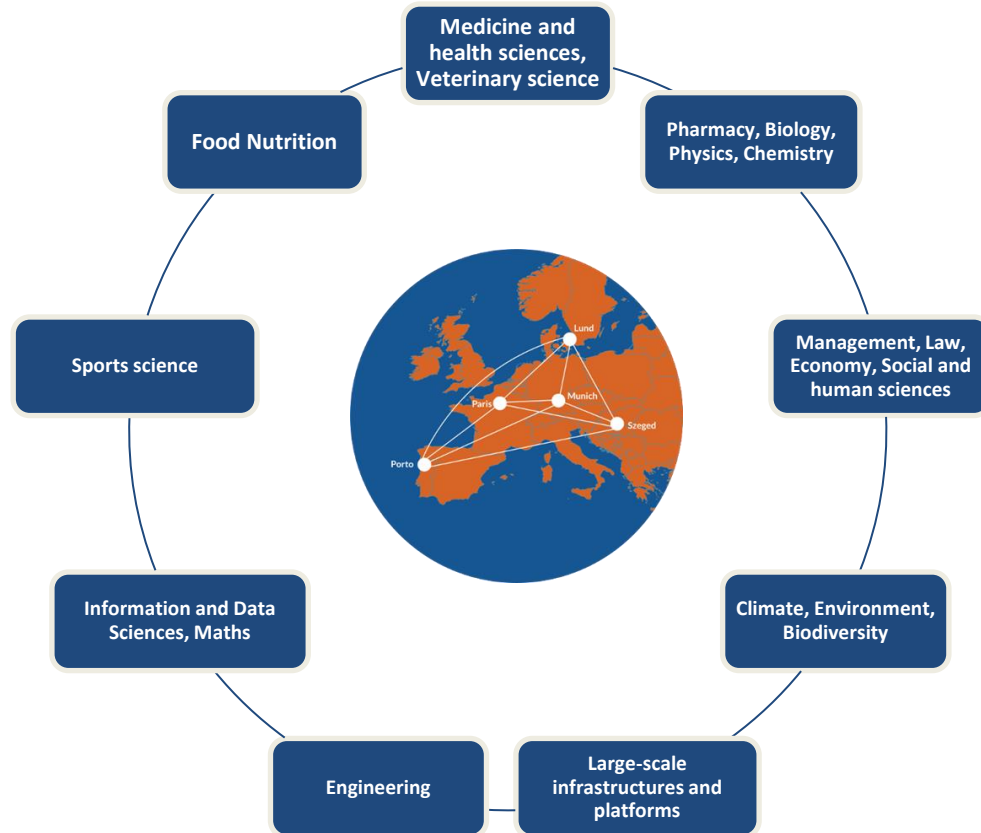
Medicine and health sciences, Veterinary science

Pharmacy, Biology, Physics, Chemistry

Management, Law, Economy, Social and human sciences

Climate, Environment, Biodiversity

Large-scale infrastructures and platforms

Engineering

Information and Data Sciences, Maths

Sports science

Food Nutrition

Lund

Paris

Munich

Szeged

Porto